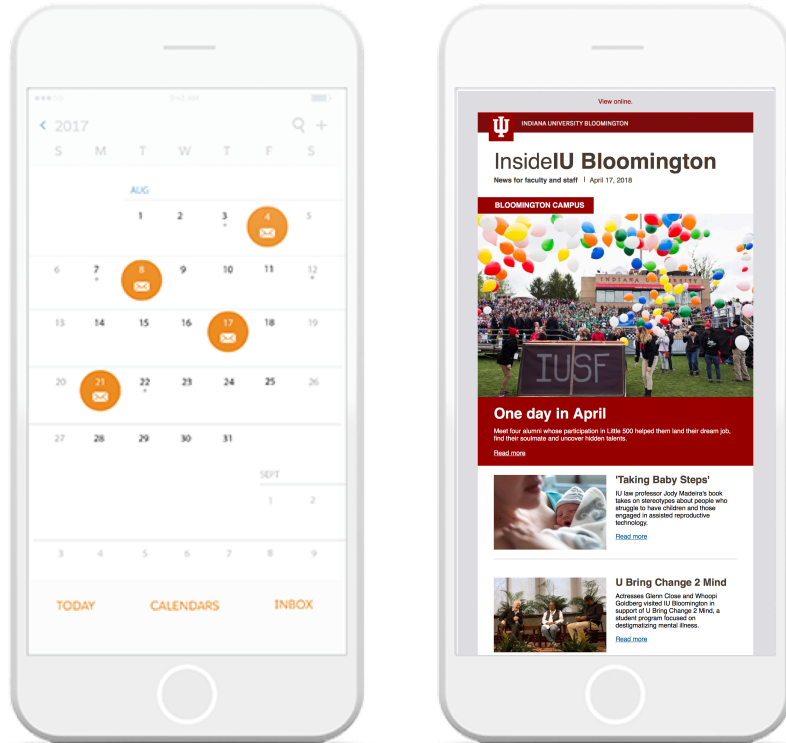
9:42 AM

2017

S M T W T F S

AUG

1 2 3 4 5

6 7 8 9 10 11 12

13 14 15 16 17 18 19

20 21 22 23 24 25 26

27 28 29 30 31

SEPT

1 2

3 4 5 6 7 8 9

TODAY CALENDARS INBOX

View online.

INDIANA UNIVERSITY BLOOMINGTON

InsideIU Bloomington

News for faculty and staff | April 17, 2018

BLOOMINGTON CAMPUS

IUSF

One day in April

Meet four alumni whose participation in Little 500 helped them land their dream job, find their soulmate and uncover hidden talents.

Read more

'Taking Baby Steps'

IU law professor Jody Madeira's book takes on stereotypes about people who struggle to have children and those engaged in assisted reproductive technology.

Read more

U Bring Change 2 Mind

Actresses Glenn Close and Whoopi Goldberg visited IU Bloomington in support of U Bring Change 2 Mind, a student program focused on destigmatizing mental illness.

Read more